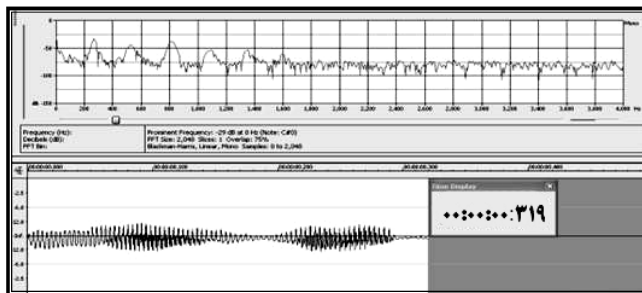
-50
-100
dB
0
200
400
600
800
1,000
1,200
1,400
1,600
1,800
2,000
2,200
2,400
2,600
2,800
3,000
3,200
3,400
3,600
3,800
4,000 Hz

Frequency (Hz):
Decibels (dB):
FFT Bin:

Prominent Frequency: -29 dB at 0 Hz (Note: C#0)
FFT Size: 2,048 Slices: 1 Overlap: 75%
Blackman-Harris, Linear, Mono Samples: 0 to 2,048

00:00:00.000
00:00:00.100
00:00:00.200
00:00:00.300
00:00:00.400

Time Display

۰۰:۰۰:۰۰:۳۱۹